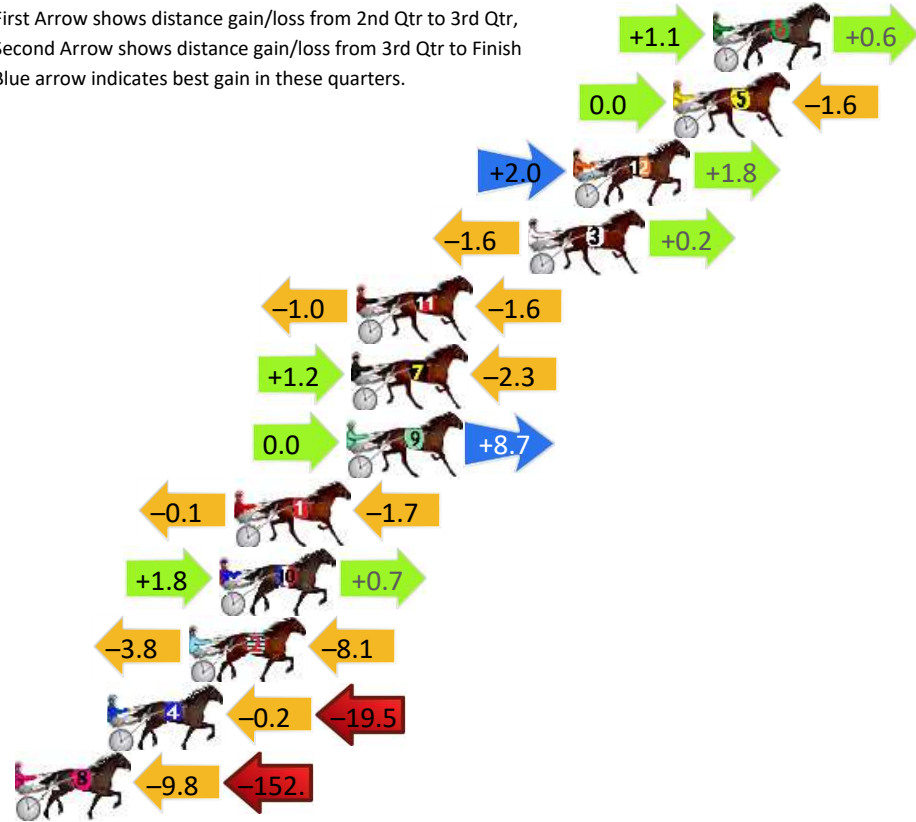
irst Arrow shows distance gain/loss from 2nd Qtr to 3rd Qtr, econd Arrow shows distance gain/loss from 3rd Qtr to Finish lue arrow indicates best gain in these quarters.

+1.1 6 +0.6

0.0 5 –1.6

+2.0 12 +1.8

–1.6 3 +0.2

–1.0 11 –1.6

+1.2 7 –2.3

0.0 9 +8.7

–0.1 1 –1.7

+1.8 10 +0.7

–3.8 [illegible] –8.1

4 –0.2 –19.5

8 –9.8 –152.